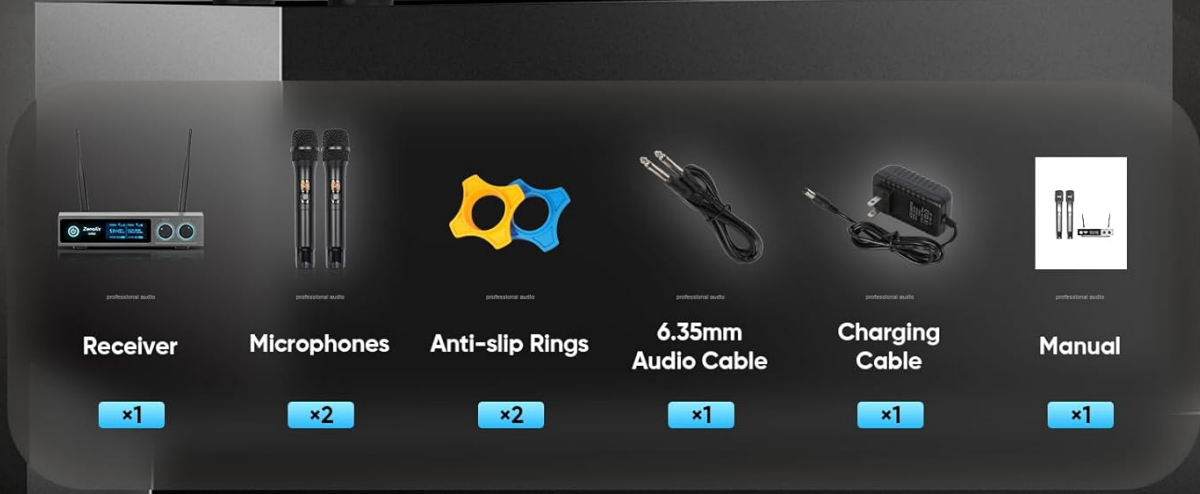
professional audio

Receiver

×1

professional audio

Microphones

×2

professional audio

Anti-slip Rings

×2

professional audio

6.35mm Audio Cable

×1

professional audio

Charging Cable

×1

professional audio

Manual

×1